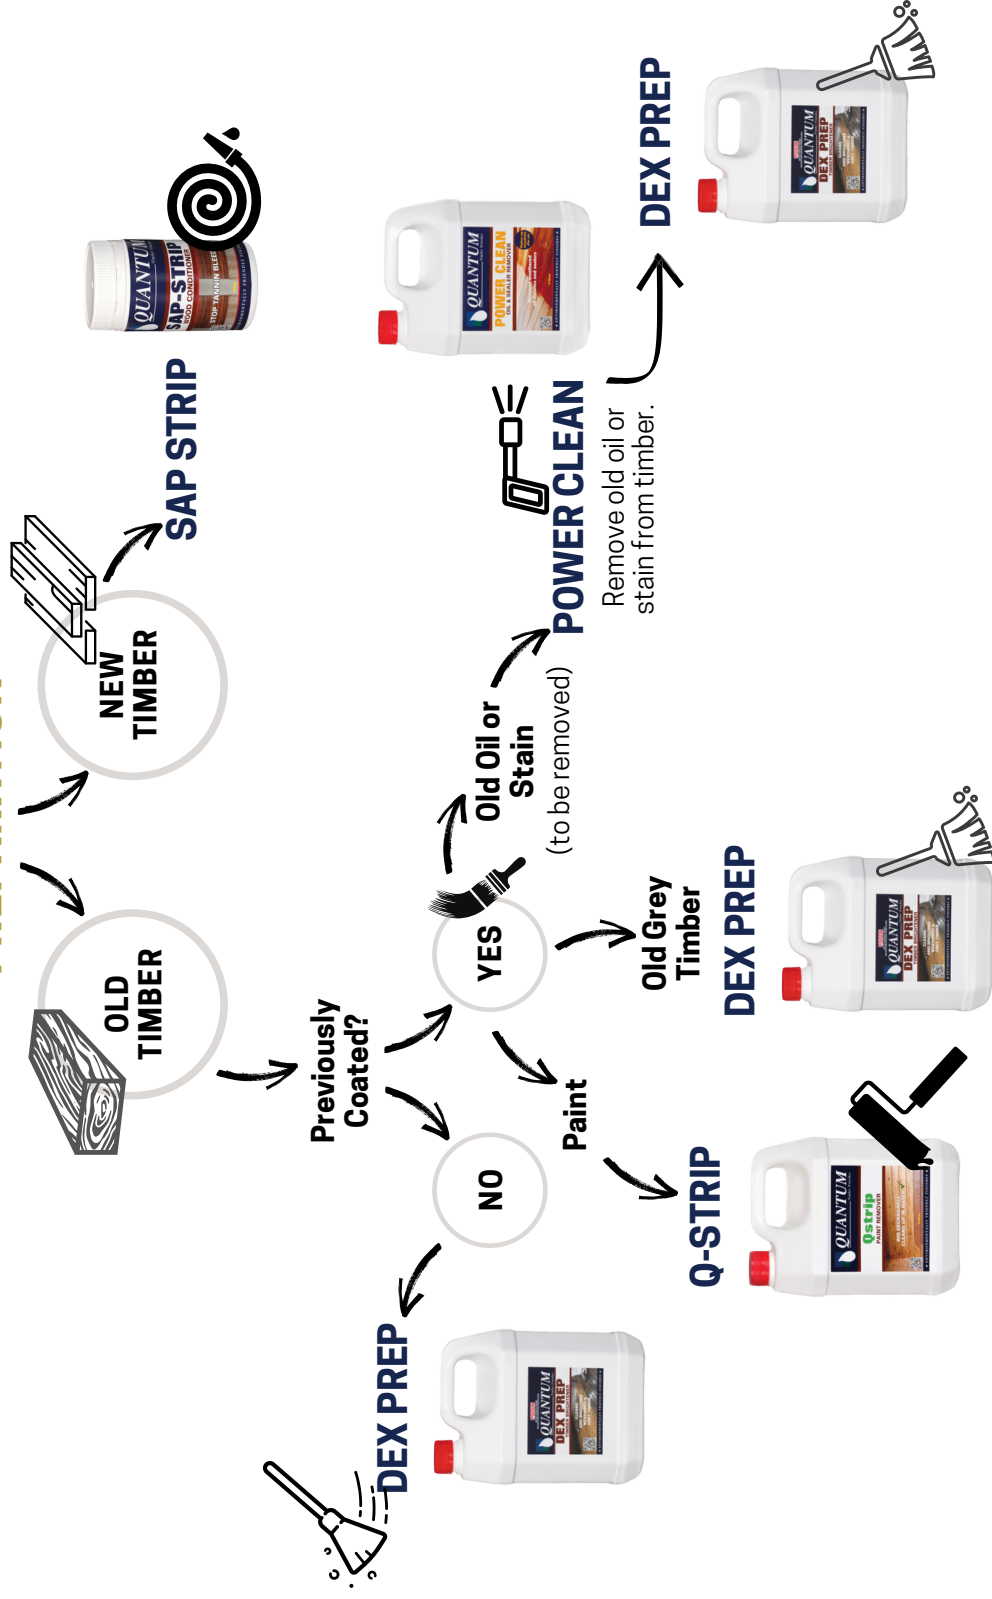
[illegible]

OLD TIMBER

NEW TIMBER

SAP STRIP

QUANTUM SAP-STRIP WOOD CONDITIONER STOP TANNIN BLEED

Previously Coated?

NO

DEX PREP

YES

Paint

Q-STRIP

QUANTUM Qstrip PAINT REMOVER

Old Grey Timber

DEX PREP

QUANTUM DEX PREP

Old Oil or Stain

(to be removed)

POWER CLEAN

QUANTUM POWER CLEAN OIL & SEALER REMOVER

Remove old oil or stain from timber.

DEX PREP

QUANTUM DEX PREP